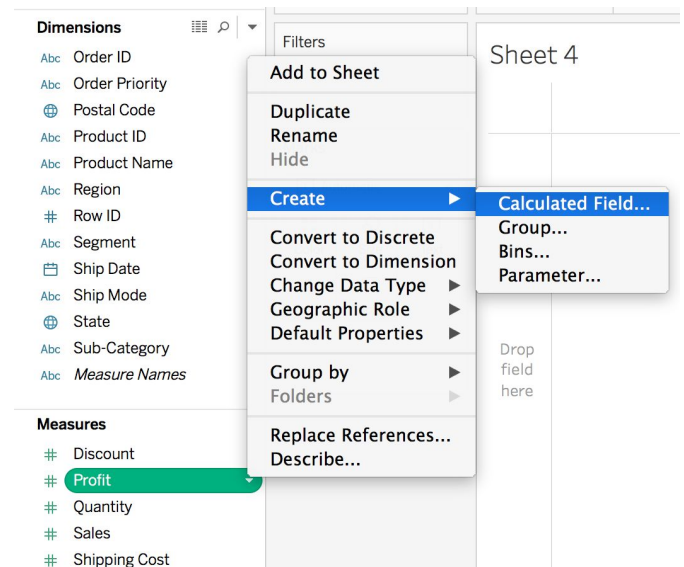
Dimensions

Abc Order ID
Abc Order Priority
Postal Code
Abc Product ID
Abc Product Name
Abc Region
# Row ID
Abc Segment
Ship Date
Abc Ship Mode
State
Abc Sub-Category
Abc Measure Names

Measures

# Discount
# Profit
# Quantity
# Sales
# Shipping Cost

Filters

Sheet 4

Add to Sheet
Duplicate
Rename
Hide
Create ▶
Convert to Discrete
Convert to Dimension
Change Data Type ▶
Geographic Role ▶
Default Properties ▶
Group by ▶
Folders ▶
Replace References...
Describe...

Calculated Field...
Group...
Bins...
Parameter...

Drop field here